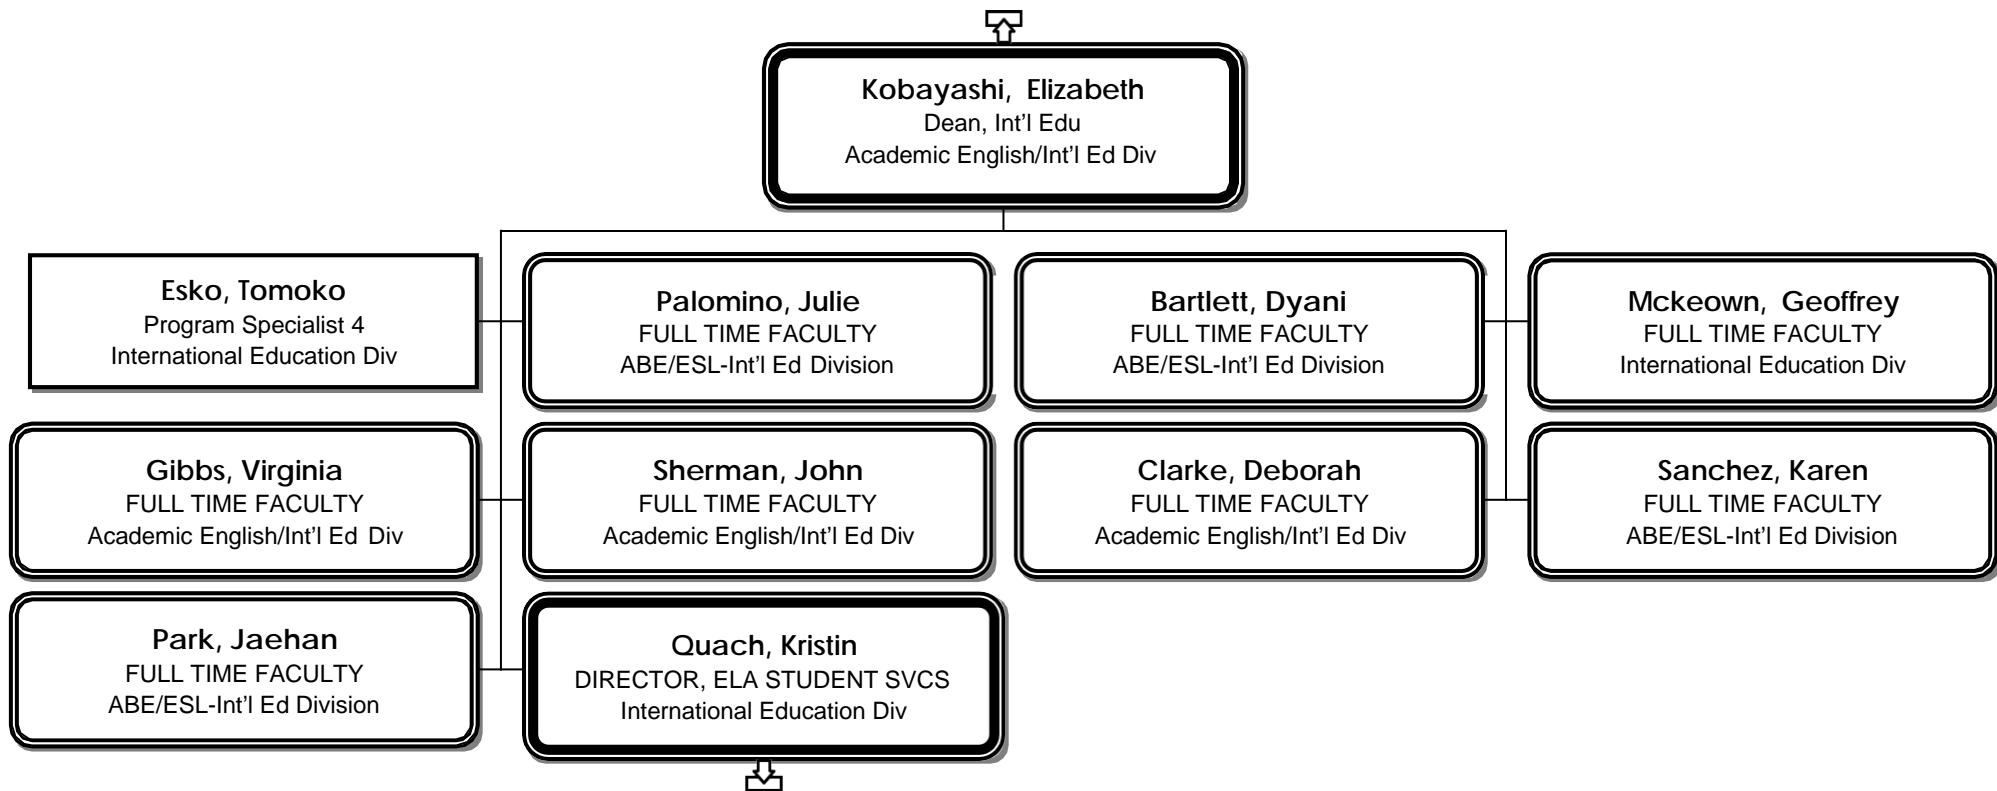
Kobayashi, Elizabeth
Dean, Int'l Edu
Academic English/Int'l Ed Div

Esko, Tomoko
Program Specialist 4
International Education Div

Palomino, Julie
FULL TIME FACULTY
ABE/ESL-Int'l Ed Division

Bartlett, Dyani
FULL TIME FACULTY
ABE/ESL-Int'l Ed Division

Mckeown, Geoffrey
FULL TIME FACULTY
International Education Div

Gibbs, Virginia
FULL TIME FACULTY
Academic English/Int'l Ed Div

Sherman, John
FULL TIME FACULTY
Academic English/Int'l Ed Div

Clarke, Deborah
FULL TIME FACULTY
Academic English/Int'l Ed Div

Sanchez, Karen
FULL TIME FACULTY
ABE/ESL-Int'l Ed Division

Park, Jaehan
FULL TIME FACULTY
ABE/ESL-Int'l Ed Division

Quach, Kristin
DIRECTOR, ELA STUDENT SVCS
International Education Div